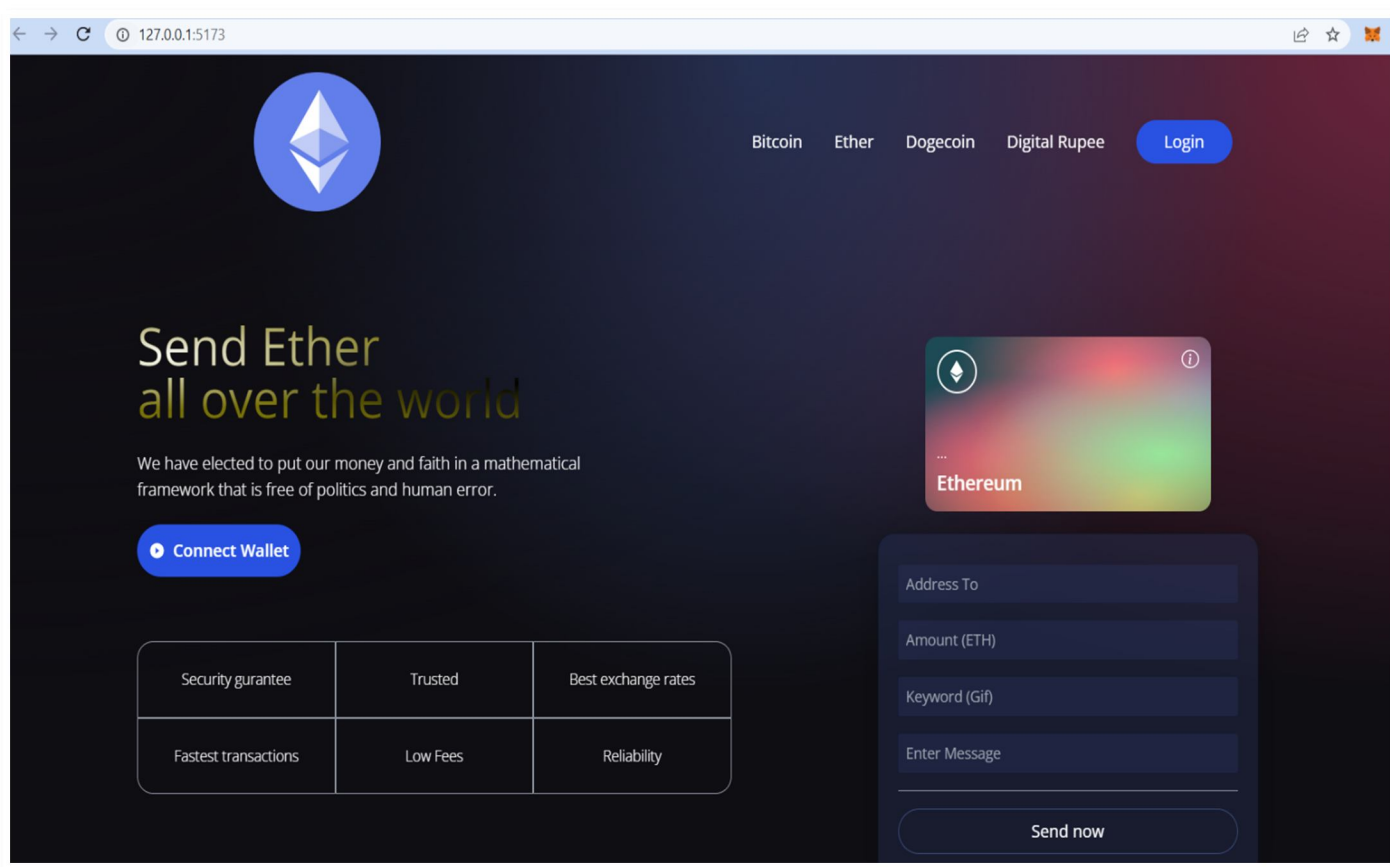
127.0.0.1:5173

Bitcoin Ether Dogecoin Digital Rupee Login

Send Ether
all over the world

We have elected to put our money and faith in a mathematical framework that is free of politics and human error.

Connect Wallet

| Security gurantee | Trusted | Best exchange rates |
|---|---|---|
| Fastest transactions | Low Fees | Reliability |

...
Ethereum

Address To
Amount (ETH)
Keyword (Gif)
Enter Message

Send now